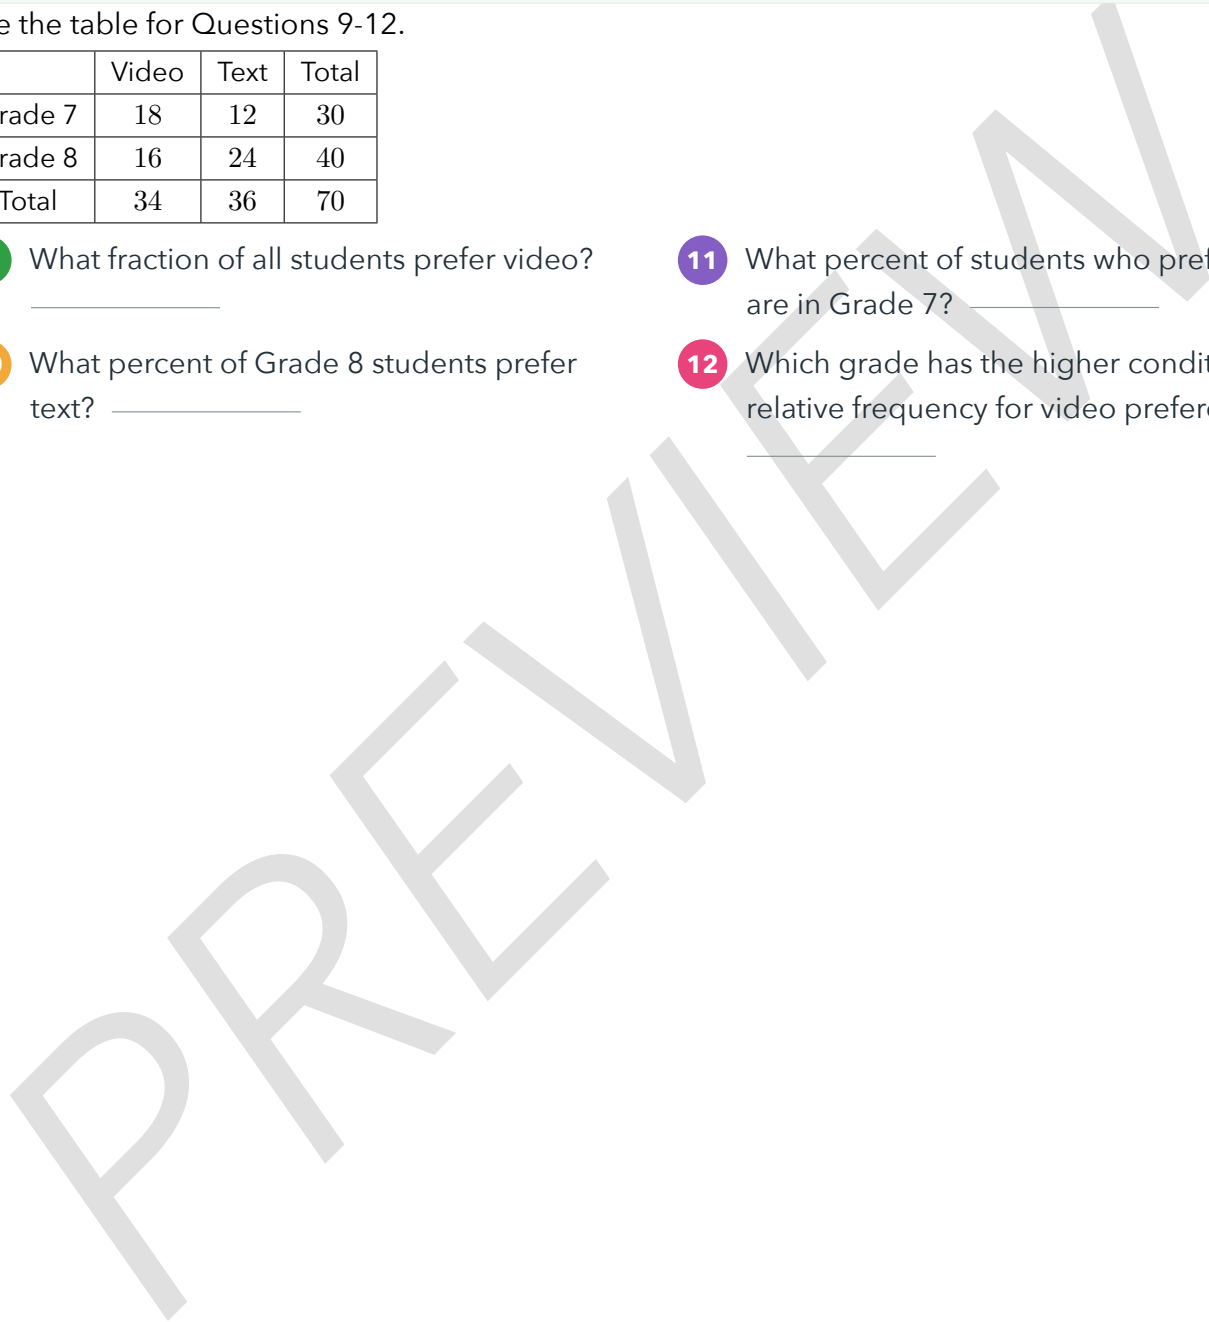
e the table for Questions 9-12.

| | Video | Text | Total |
|---|---|---|---|
| rade 7 | 18 | 12 | 30 |
| rade 8 | 16 | 24 | 40 |
| Total | 34 | 36 | 70 |

What fraction of all students prefer video? ____________

What percent of Grade 8 students prefer text? ____________

11 What percent of students who pref are in Grade 7? ____________

12 Which grade has the higher condit relative frequency for video prefere ____________

PREVIEW